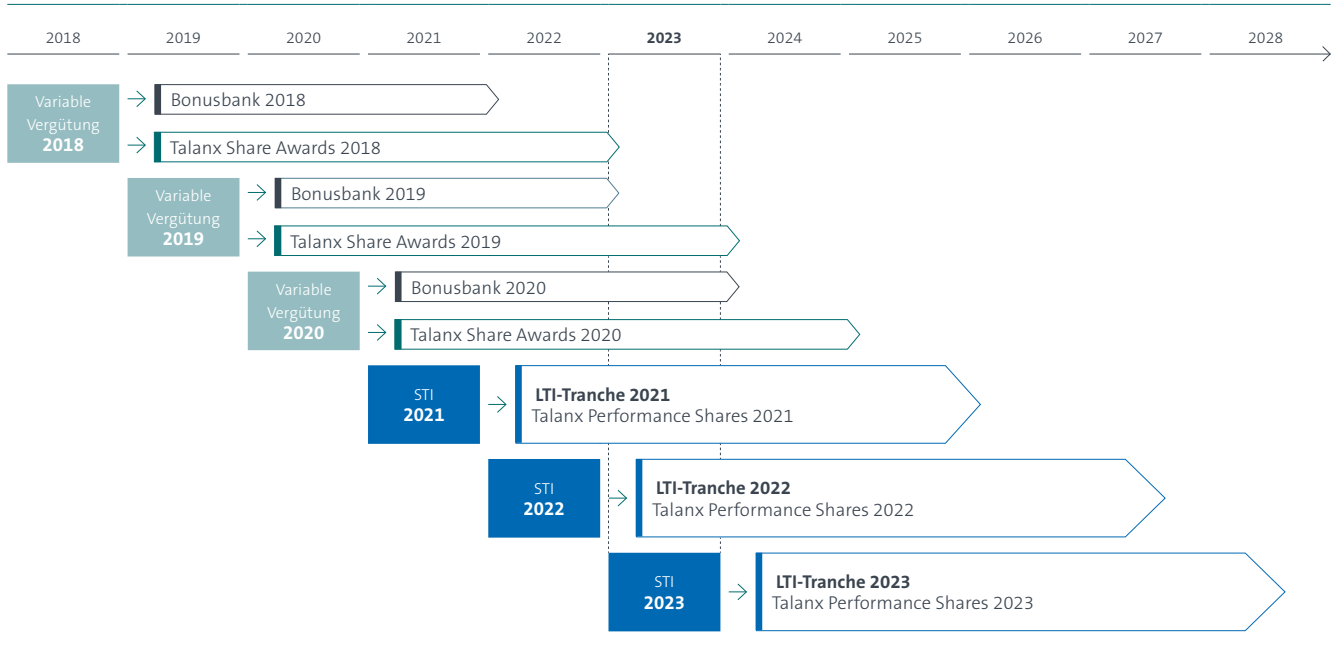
2018 2019 2020 2021 2022 **2023** 2024 2025 2026 2027 2028

Variable Vergütung **2018**
Bonusbank 2018
Talanx Share Awards 2018

Variable Vergütung **2019**
Bonusbank 2019
Talanx Share Awards 2019

Variable Vergütung **2020**
Bonusbank 2020
Talanx Share Awards 2020

STI **2021**
**LTI-Tranche 2021**
Talanx Performance Shares 2021

STI **2022**
**LTI-Tranche 2022**
Talanx Performance Shares 2022

STI **2023**
**LTI-Tranche 2023**
Talanx Performance Shares 2023